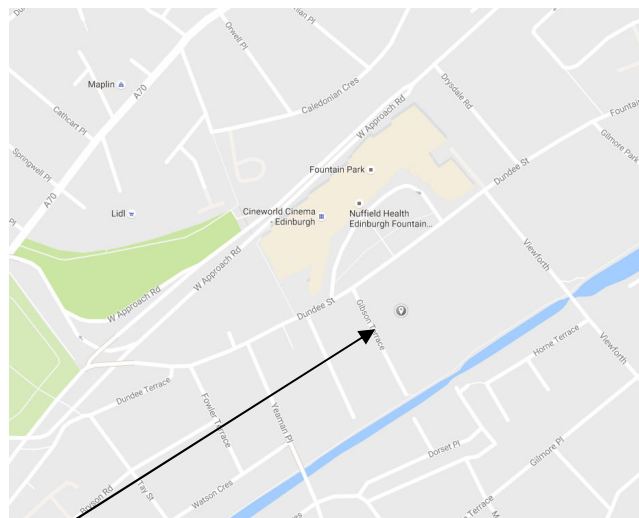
Maplin
A70
Cathcart Pl
Springwell Pl
A70
Pl
Lidl
Orwell Pl
lian Pl
Caledonian Cres
W Approach Rd
Drysdale Rd
Fountain
Gilmore Park
Fountain Park
Dundee St
Cineworld Cinema - Edinburgh
Nuffield Health Edinburgh Fountain...
W Approach Rd
W Approach Rd
Viewforth
Dundee St
Gibson Terrace
Home Terrace
Viewforth
Dundee Terrace
Fowler Terrace
Yeaman Pl
Dorset Pl
Gilmore Pl
Watson Cres
Bryson Rd
Tay St
Terrace
M